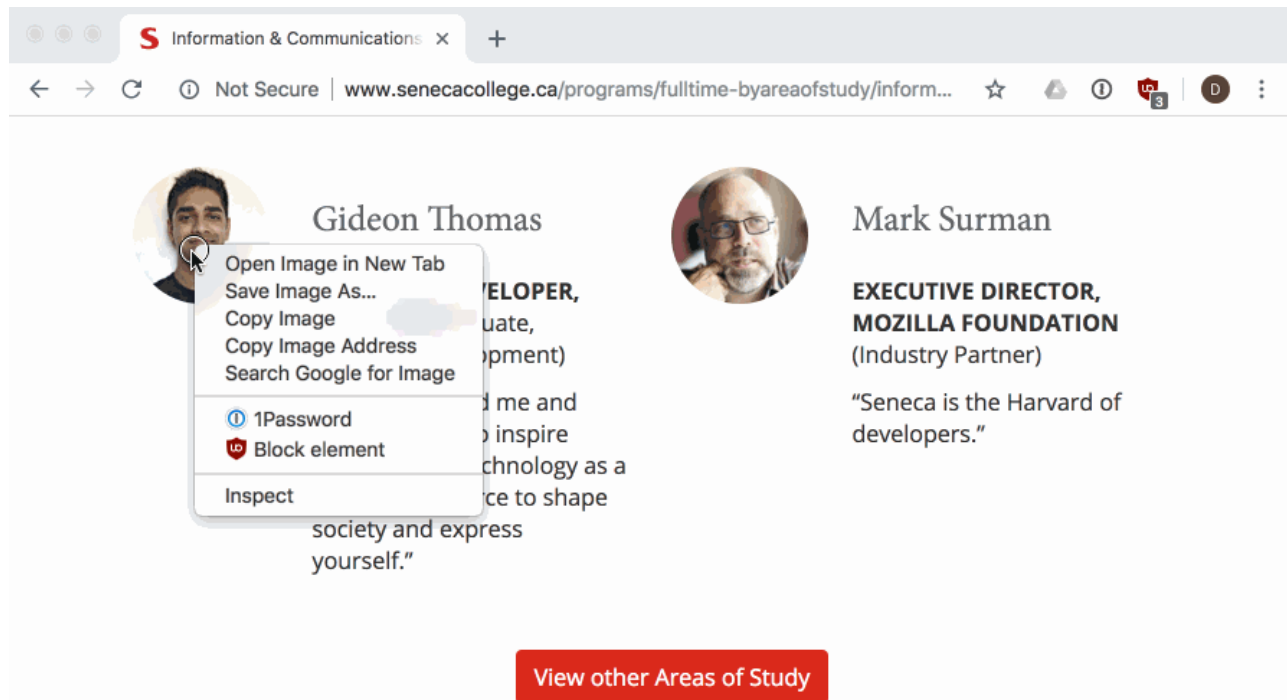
S Information & Communications ×
+

Not Secure | www.senecacollege.ca/programs/fulltime-byareaofstudy/inform...

3 D

Gideon Thomas

Open Image in New Tab
Save Image As...
Copy Image
Copy Image Address
Search Google for Image

1Password
Block element

Inspect

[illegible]VELOPER,
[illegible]uate,
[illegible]opment)

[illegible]d me and
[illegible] inspire
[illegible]chnology as a
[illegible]ce to shape
society and express
yourself."

Mark Surman

EXECUTIVE DIRECTOR,
MOZILLA FOUNDATION
(Industry Partner)

"Seneca is the Harvard of developers."

View other Areas of Study